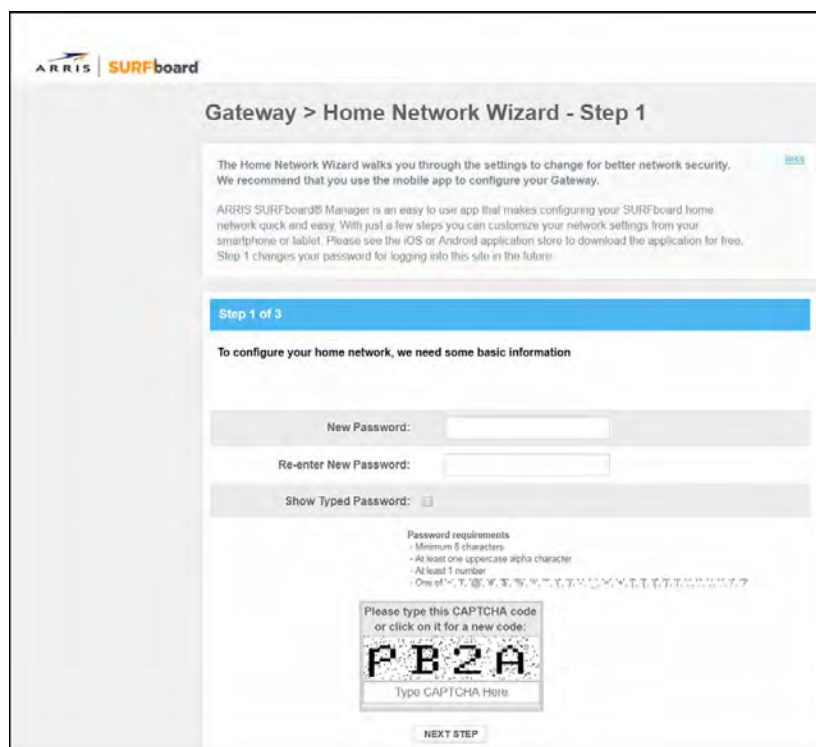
ARRIS | SURFboard

Gateway > Home Network Wizard - Step 1

The Home Network Wizard walks you through the settings to change for better network security. We recommend that you use the mobile app to configure your Gateway.

less

ARRIS SURFboard® Manager is an easy to use app that makes configuring your SURFboard home network quick and easy. With just a few steps you can customize your network settings from your smartphone or tablet. Please see the iOS or Android application store to download the application for free. Step 1 changes your password for logging into this site in the future.

Step 1 of 3

To configure your home network, we need some basic information

New Password:

Re-enter New Password:

Show Typed Password:

Password requirements
- Minimum 8 characters
- At least one uppercase alpha character
- At least 1 number
- One of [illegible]

Please type this CAPTCHA code or click on it for a new code:

PB2A

Type CAPTCHA Here

NEXT STEP